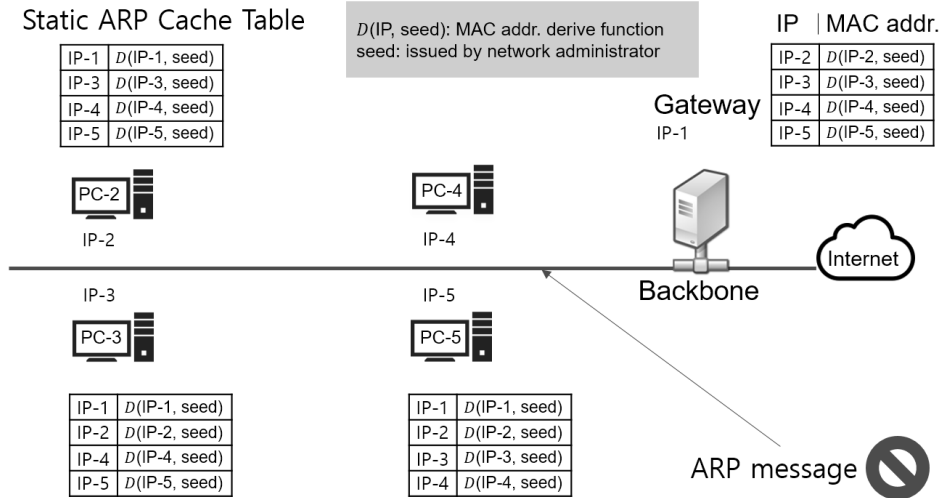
Static ARP Cache Table

| | |
|---|---|
| IP-1 | $D$(IP-1, seed) |
| IP-3 | $D$(IP-3, seed) |
| IP-4 | $D$(IP-4, seed) |
| IP-5 | $D$(IP-5, seed) |

$D$(IP, seed): MAC addr. derive function
seed: issued by network administrator

| IP | MAC addr. |
|---|---|
| IP-2 | $D$(IP-2, seed) |
| IP-3 | $D$(IP-3, seed) |
| IP-4 | $D$(IP-4, seed) |
| IP-5 | $D$(IP-5, seed) |

Gateway
IP-1

PC-2
IP-2

PC-4
IP-4

Internet

IP-3

IP-5

Backbone

PC-3

PC-5

| | |
|---|---|
| IP-1 | $D$(IP-1, seed) |
| IP-2 | $D$(IP-2, seed) |
| IP-4 | $D$(IP-4, seed) |
| IP-5 | $D$(IP-5, seed) |

| | |
|---|---|
| IP-1 | $D$(IP-1, seed) |
| IP-2 | $D$(IP-2, seed) |
| IP-3 | $D$(IP-3, seed) |
| IP-4 | $D$(IP-4, seed) |

ARP message